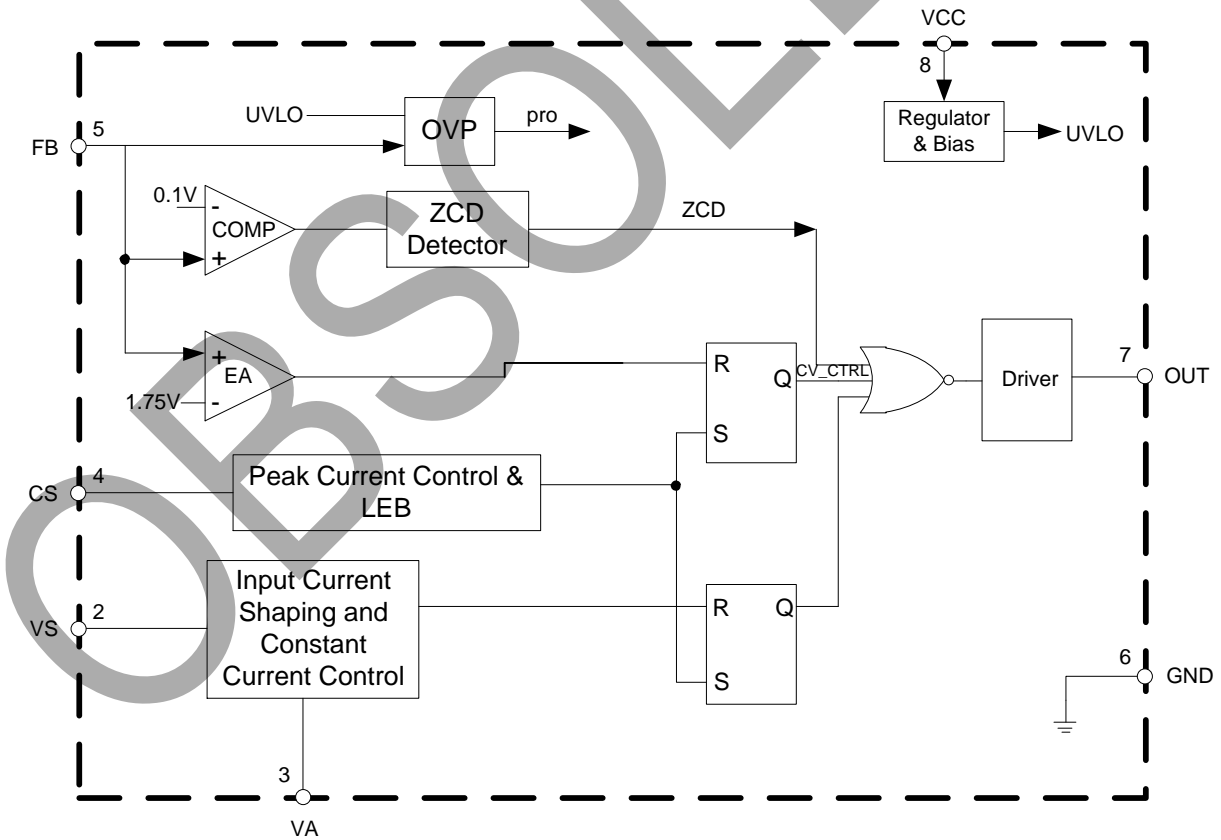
VCC
8
Regulator & Bias
UVLO
UVLO
OVP
pro
FB
5
0.1V
-
COMP
+
ZCD Detector
ZCD
+
EA
1.75V
-
R
Q
CV_CTRL
S
Driver
7
OUT
CS
4
Peak Current Control & LEB
VS
2
Input Current Shaping and Constant Current Control
R
Q
S
6
GND
3
VA
OBSOLETE